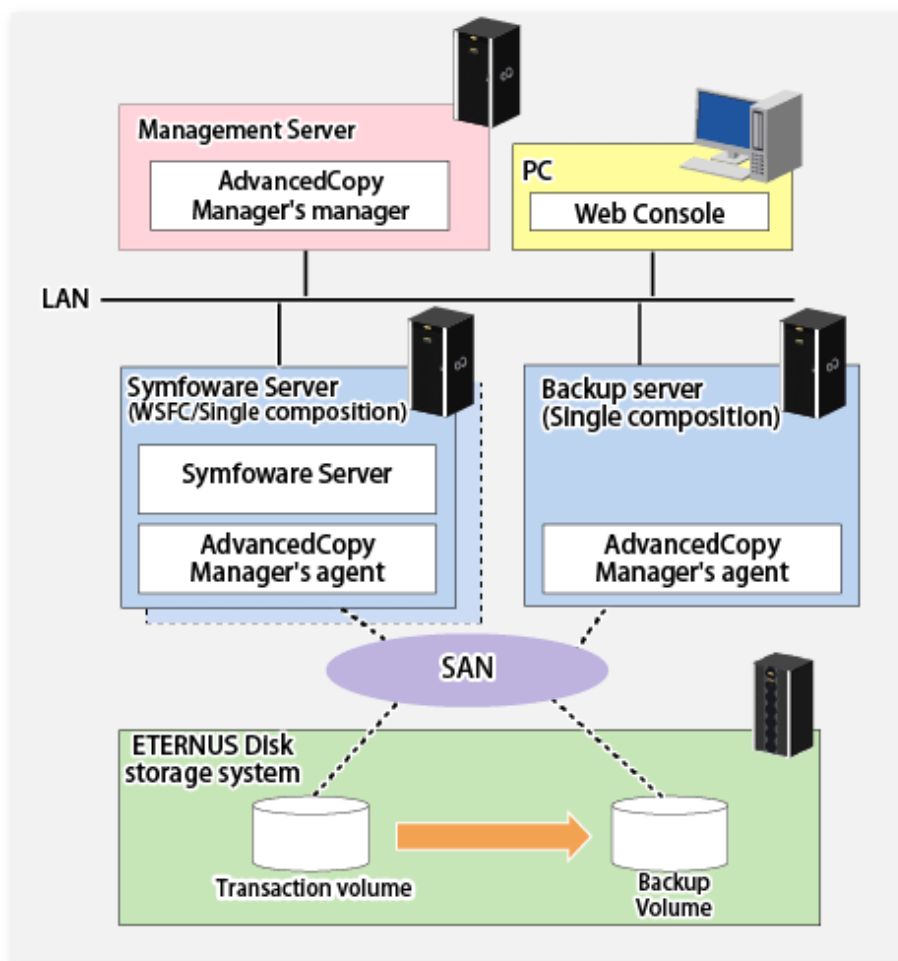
Management Server

AdvancedCopy Manager's manager

PC

Web Console

LAN

Symfoware Server (WSFC/Single composition)

Symfoware Server

AdvancedCopy Manager's agent

Backup server (Single composition)

AdvancedCopy Manager's agent

SAN

ETERNUS Disk storage system

Transaction volume

Backup Volume